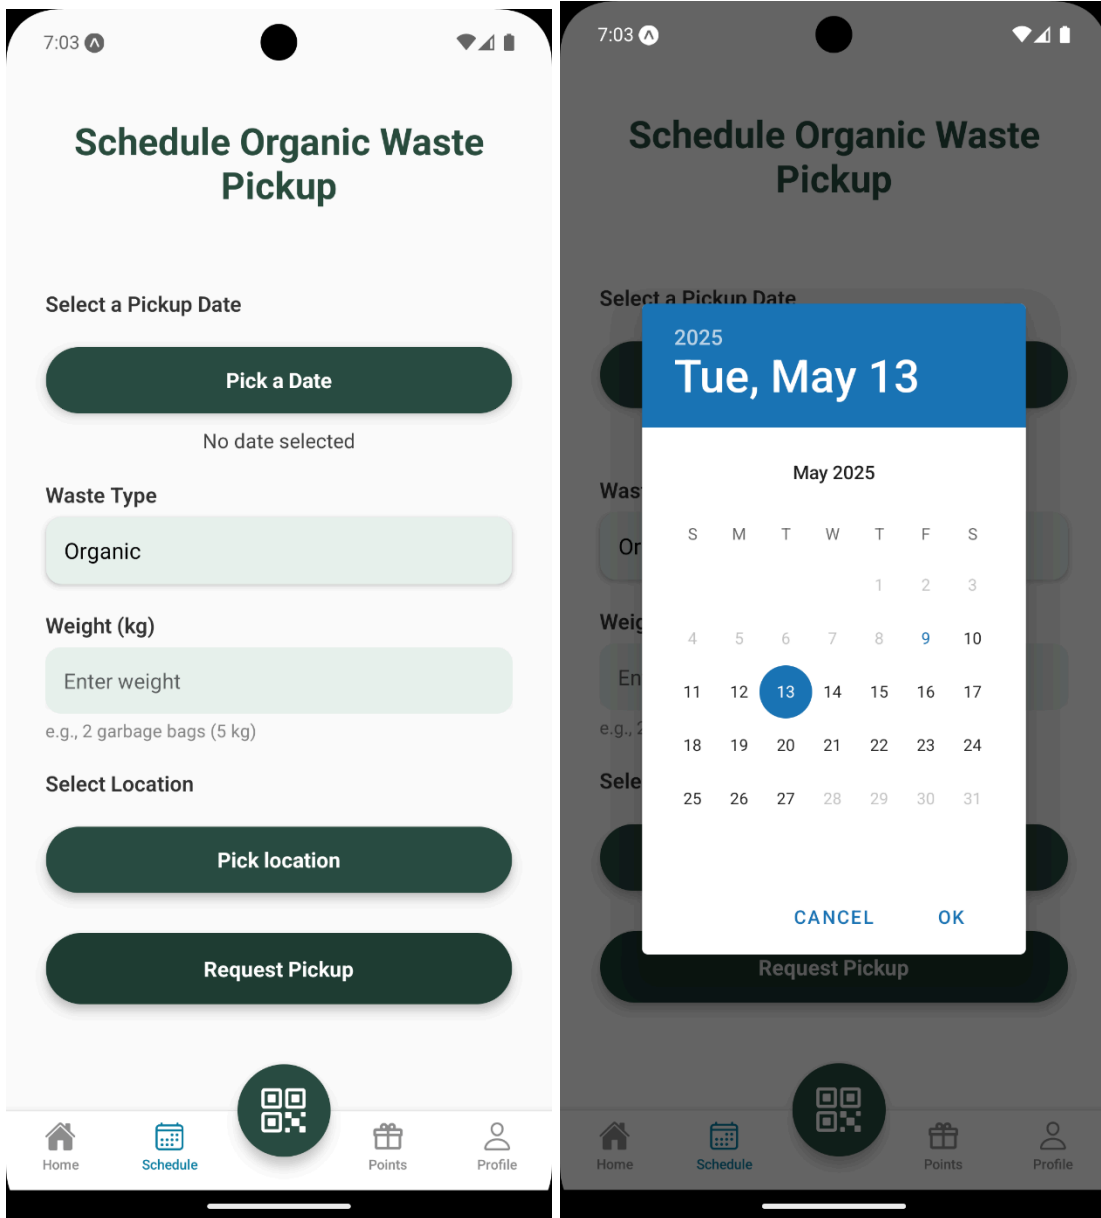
7:03

Schedule Organic Waste Pickup

Select a Pickup Date

Pick a Date

No date selected

Waste Type

Organic

Weight (kg)

Enter weight

e.g., 2 garbage bags (5 kg)

Select Location

Pick location

Request Pickup

Home
Schedule
Points
Profile

7:03

Schedule Organic Waste Pickup

Select a Pickup Date

Was

Or

Weig

En

e.g., 2

Sele

2025
Tue, May 13

May 2025

| S | M | T | W | T | F | S |
|---|---|---|---|---|---|---|
| | | | | 1 | 2 | 3 |
| 4 | 5 | 6 | 7 | 8 | 9 | 10 |
| 11 | 12 | 13 | 14 | 15 | 16 | 17 |
| 18 | 19 | 20 | 21 | 22 | 23 | 24 |
| 25 | 26 | 27 | 28 | 29 | 30 | 31 |

CANCEL OK

Request Pickup

Home
Schedule
Points
Profile